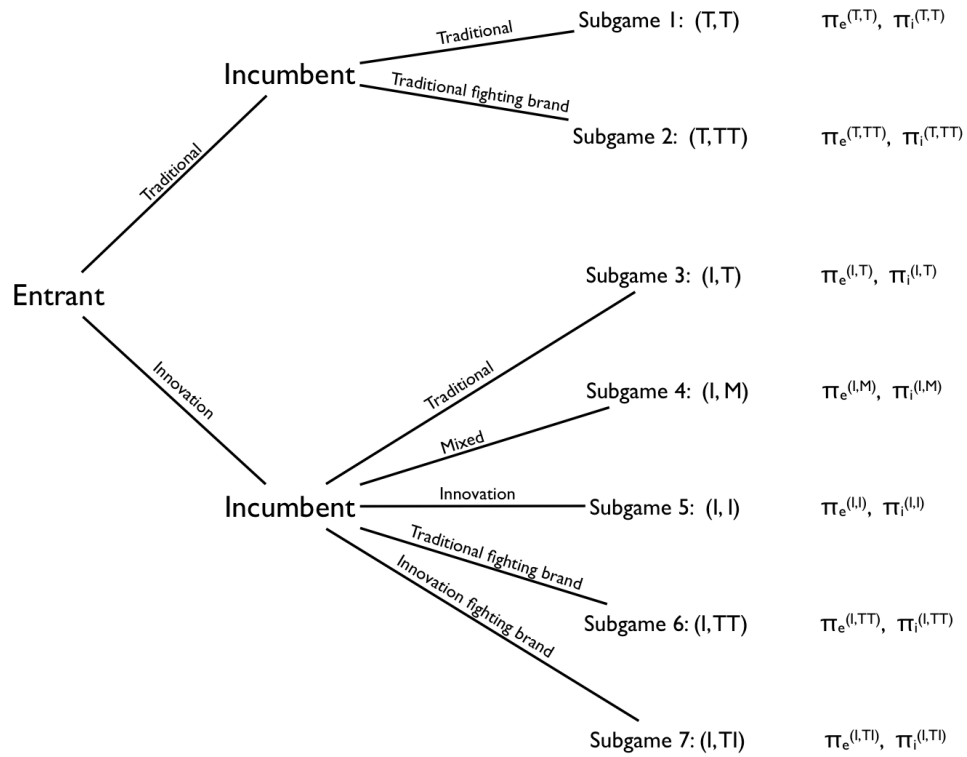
Entrant

Traditional

Innovation

Incumbent

Traditional

Traditional fighting brand

Subgame 1: (T,T) $\pi_e^{(T,T)}$, $\pi_i^{(T,T)}$

Subgame 2: (T,TT) $\pi_e^{(T,TT)}$, $\pi_i^{(T,TT)}$

Incumbent

Traditional

Mixed

Innovation

Traditional fighting brand

Innovation fighting brand

Subgame 3: (I,T) $\pi_e^{(I,T)}$, $\pi_i^{(I,T)}$

Subgame 4: (I, M) $\pi_e^{(I,M)}$, $\pi_i^{(I,M)}$

Subgame 5: (I, I) $\pi_e^{(I,I)}$, $\pi_i^{(I,I)}$

Subgame 6: (I,TT) $\pi_e^{(I,TT)}$, $\pi_i^{(I,TT)}$

Subgame 7: (I,TI) $\pi_e^{(I,TI)}$, $\pi_i^{(I,TI)}$